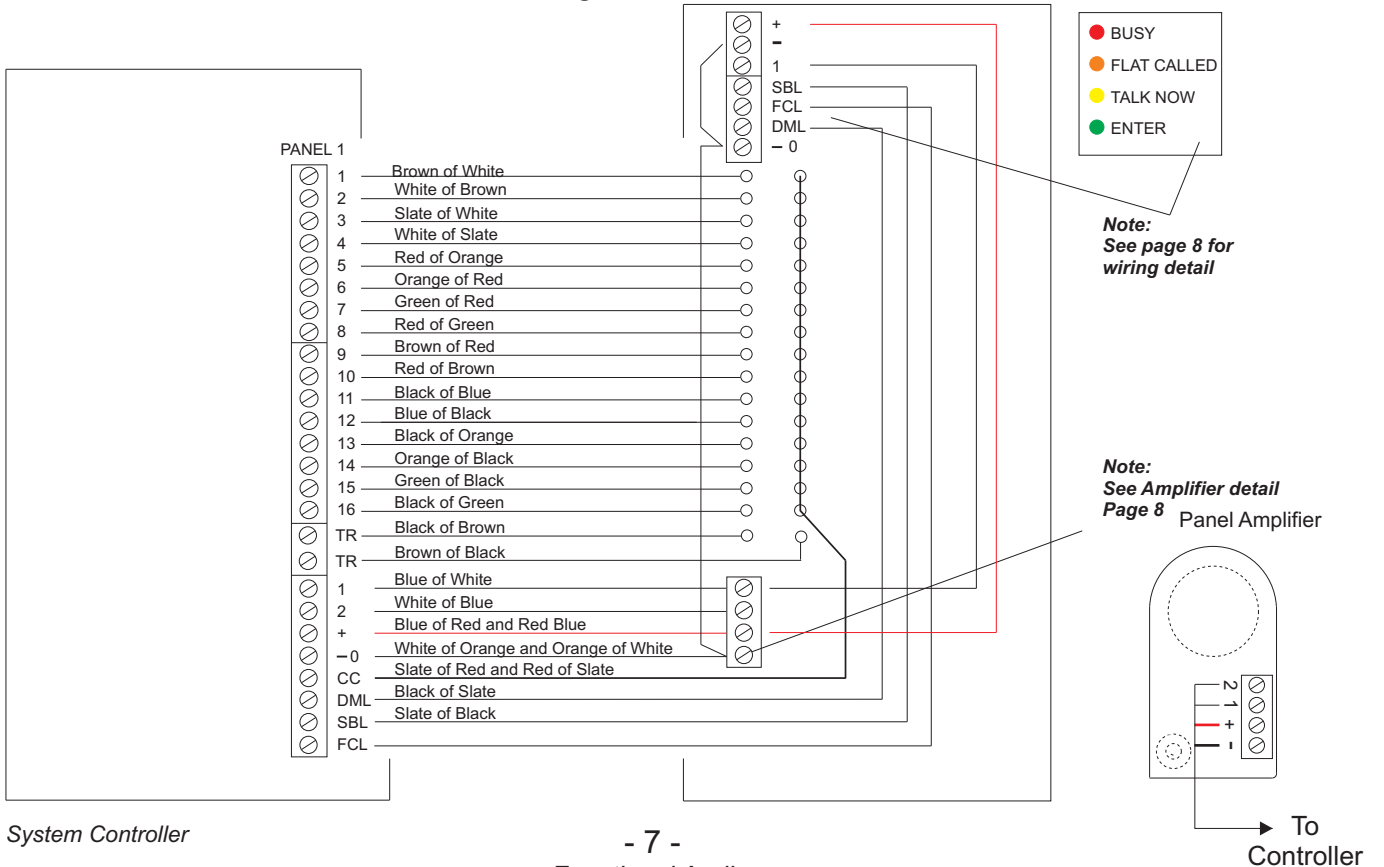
+
–
1
SBL
FCL
DML
– 0

BUSY
FLAT CALLED
TALK NOW
ENTER

PANEL 1
1 Brown of White
2 White of Brown
3 Slate of White
4 White of Slate
5 Red of Orange
6 Orange of Red
7 Green of Red
8 Red of Green
9 Brown of Red
10 Red of Brown
11 Black of Blue
12 Blue of Black
13 Black of Orange
14 Orange of Black
15 Green of Black
16 Black of Green
TR Black of Brown
TR Brown of Black
1 Blue of White
2 White of Blue
+ Blue of Red and Red Blue
–0 White of Orange and Orange of White
CC Slate of Red and Red of Slate
DML Black of Slate
SBL Slate of Black
FCL

*Note: See page 8 for wiring detail*

*Note: See Amplifier detail Page 8*

Panel Amplifier

2
1
+
–

To Controller

*System Controller*

- 7 -

Ezeetlmnl Audio